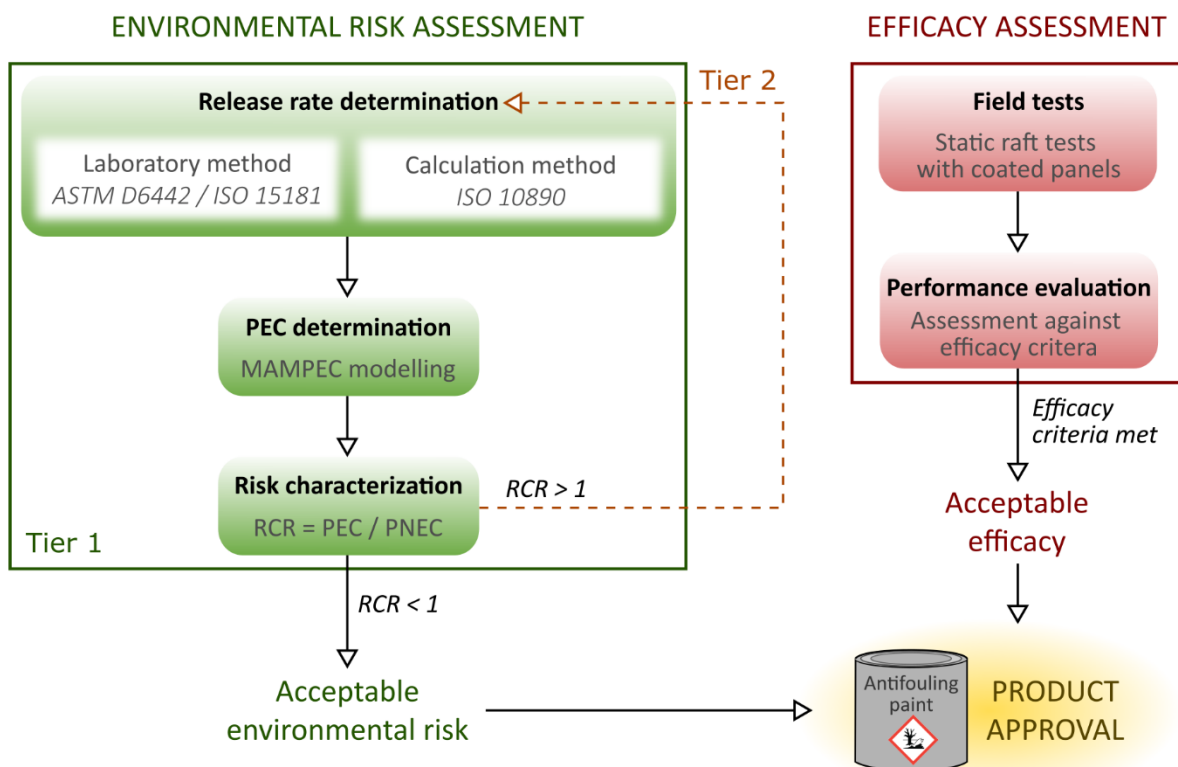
ENVIRONMENTAL RISK ASSESSMENT

Tier 2

Release rate determination

Laboratory method
ASTM D6442 / ISO 15181

Calculation method
ISO 10890

PEC determination
MAMPEC modelling

Risk characterization
RCR = PEC / PNEC

RCR > 1

Tier 1

RCR < 1

Acceptable environmental risk

EFFICACY ASSESSMENT

Field tests
Static raft tests with coated panels

Performance evaluation
Assessment against efficacy criteria

Efficacy criteria met

Acceptable efficacy

Antifouling paint

PRODUCT APPROVAL